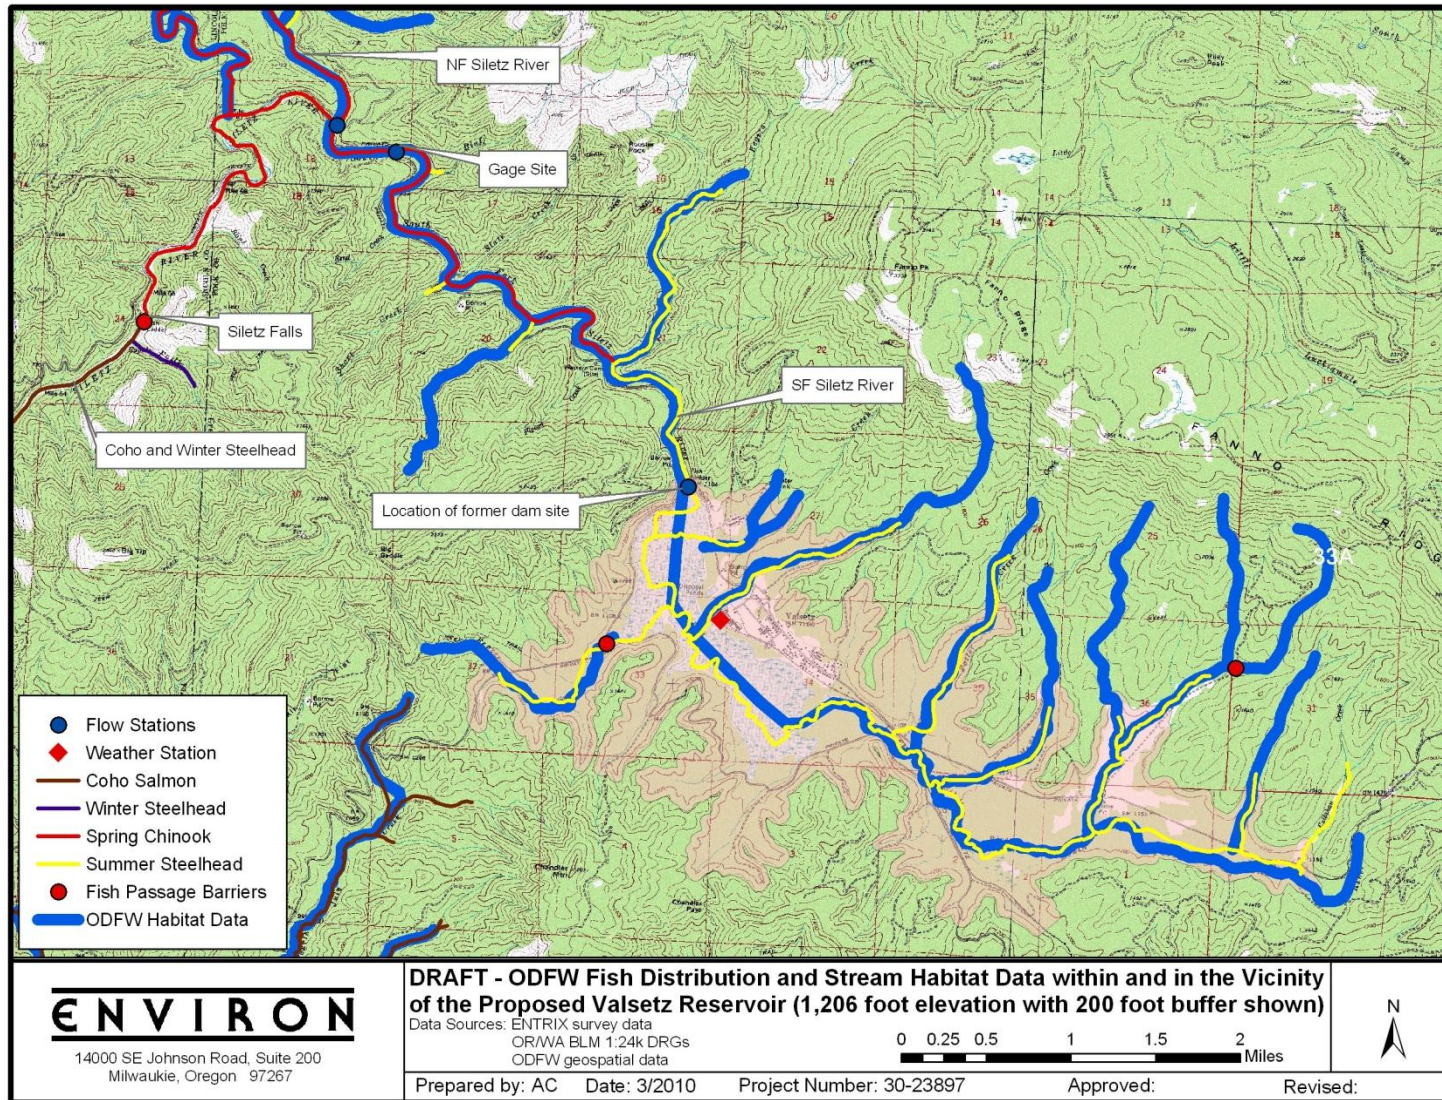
NF Siletz River

Gage Site

Siletz Falls

SF Siletz River

Coho and Winter Steelhead

Location of former dam site

FANNO RIDG

33A

Flow Stations
Weather Station
Coho Salmon
Winter Steelhead
Spring Chinook
Summer Steelhead
Fish Passage Barriers
ODFW Habitat Data

ENVIRON
14000 SE Johnson Road, Suite 200
Milwaukie, Oregon 97267

DRAFT - ODFW Fish Distribution and Stream Habitat Data within and in the Vicinity of the Proposed Valsetz Reservoir (1,206 foot elevation with 200 foot buffer shown)
Data Sources: ENTRIX survey data
OR/WA BLM 1:24k DRGs
ODFW geospatial data

0 0.25 0.5 1 1.5 2 Miles

N

Prepared by: AC Date: 3/2010 Project Number: 30-23897 Approved: Revised: